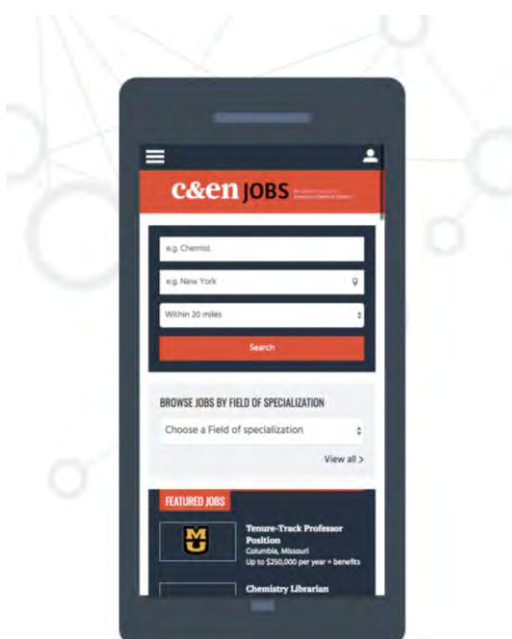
c&en JOBS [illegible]

e.g. Chemist

e.g. New York

Within 20 miles

Search

BROWSE JOBS BY FIELD OF SPECIALIZATION

Choose a Field of specialization

View all >

FEATURED JOBS

MU

Tenure-Track Professor Position
Columbia, Missouri
Up to $250,000 per year + benefits

Chemistry Librarian